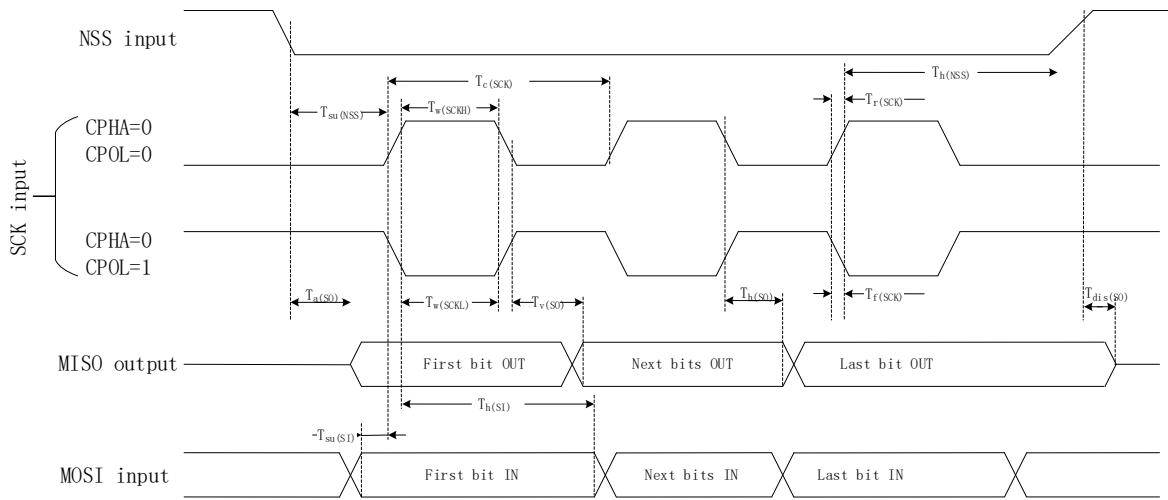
NSS input

$T_{c(SCK)}$

$T_{h(NSS)}$

$T_{su(NSS)}$

$T_{w(SCKH)}$

$T_{r(SCK)}$

CPHA=0
CPOL=0

SCK input

CPHA=0
CPOL=1

$T_{a(SO)}$

$T_{w(SCKL)}$

$T_{v(SO)}$

$T_{h(SO)}$

$T_{f(SCK)}$

$T_{dis(SO)}$

MISO output

First bit OUT

Next bits OUT

Last bit OUT

$T_{h(SI)}$

$T_{su(SI)}$

MOSI input

First bit IN

Next bits IN

Last bit IN